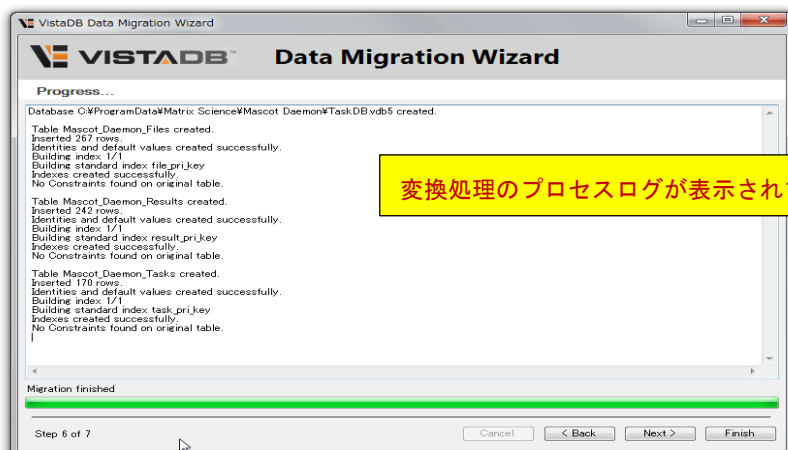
VistaDB Data Migration Wizard

VISTADB™ Data Migration Wizard

Progress...

Database C:¥ProgramData¥Matrix Science¥Mascot Daemon¥TaskDB.vdb5 created.

Table Mascot_Daemon_Files created.
Inserted 267 rows.
Identities and default values created successfully.
Building index 1/1
Building standard index file_pri_key
Indexes created successfully.
No Constraints found on original table.

Table Mascot_Daemon_Results created.
Inserted 242 rows.
Identities and default values created successfully.
Building index 1/1
Building standard index result_pri_key
Indexes created successfully.
No Constraints found on original table.

Table Mascot_Daemon_Tasks created.
Inserted 170 rows.
Identities and default values created successfully.
Building index 1/1
Building standard index task_pri_key
Indexes created successfully.
No Constraints found on original table.

変換処理のプロセスログが表示され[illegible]

Migration finished

Step 6 of 7

Cancel

< Back

Next >

Finish